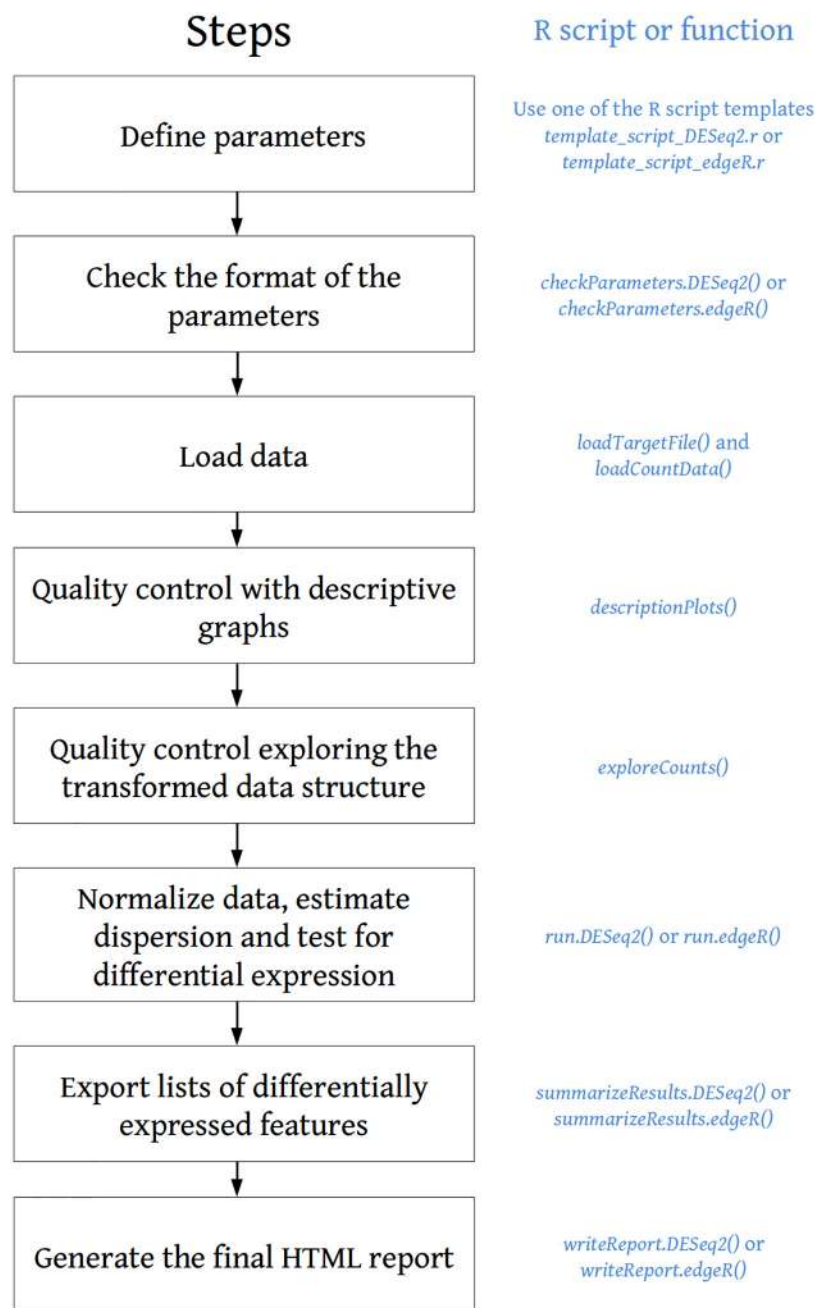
Steps

R script or function

Define parameters

Use one of the R script templates template_script_DESeq2.r or template_script_edgeR.r

Check the format of the parameters

checkParameters.DESeq2() or checkParameters.edgeR()

Load data

loadTargetFile() and loadCountData()

Quality control with descriptive graphs

descriptionPlots()

Quality control exploring the transformed data structure

exploreCounts()

Normalize data, estimate dispersion and test for differential expression

run.DESeq2() or run.edgeR()

Export lists of differentially expressed features

summarizeResults.DESeq2() or summarizeResults.edgeR()

Generate the final HTML report

writeReport.DESeq2() or writeReport.edgeR()